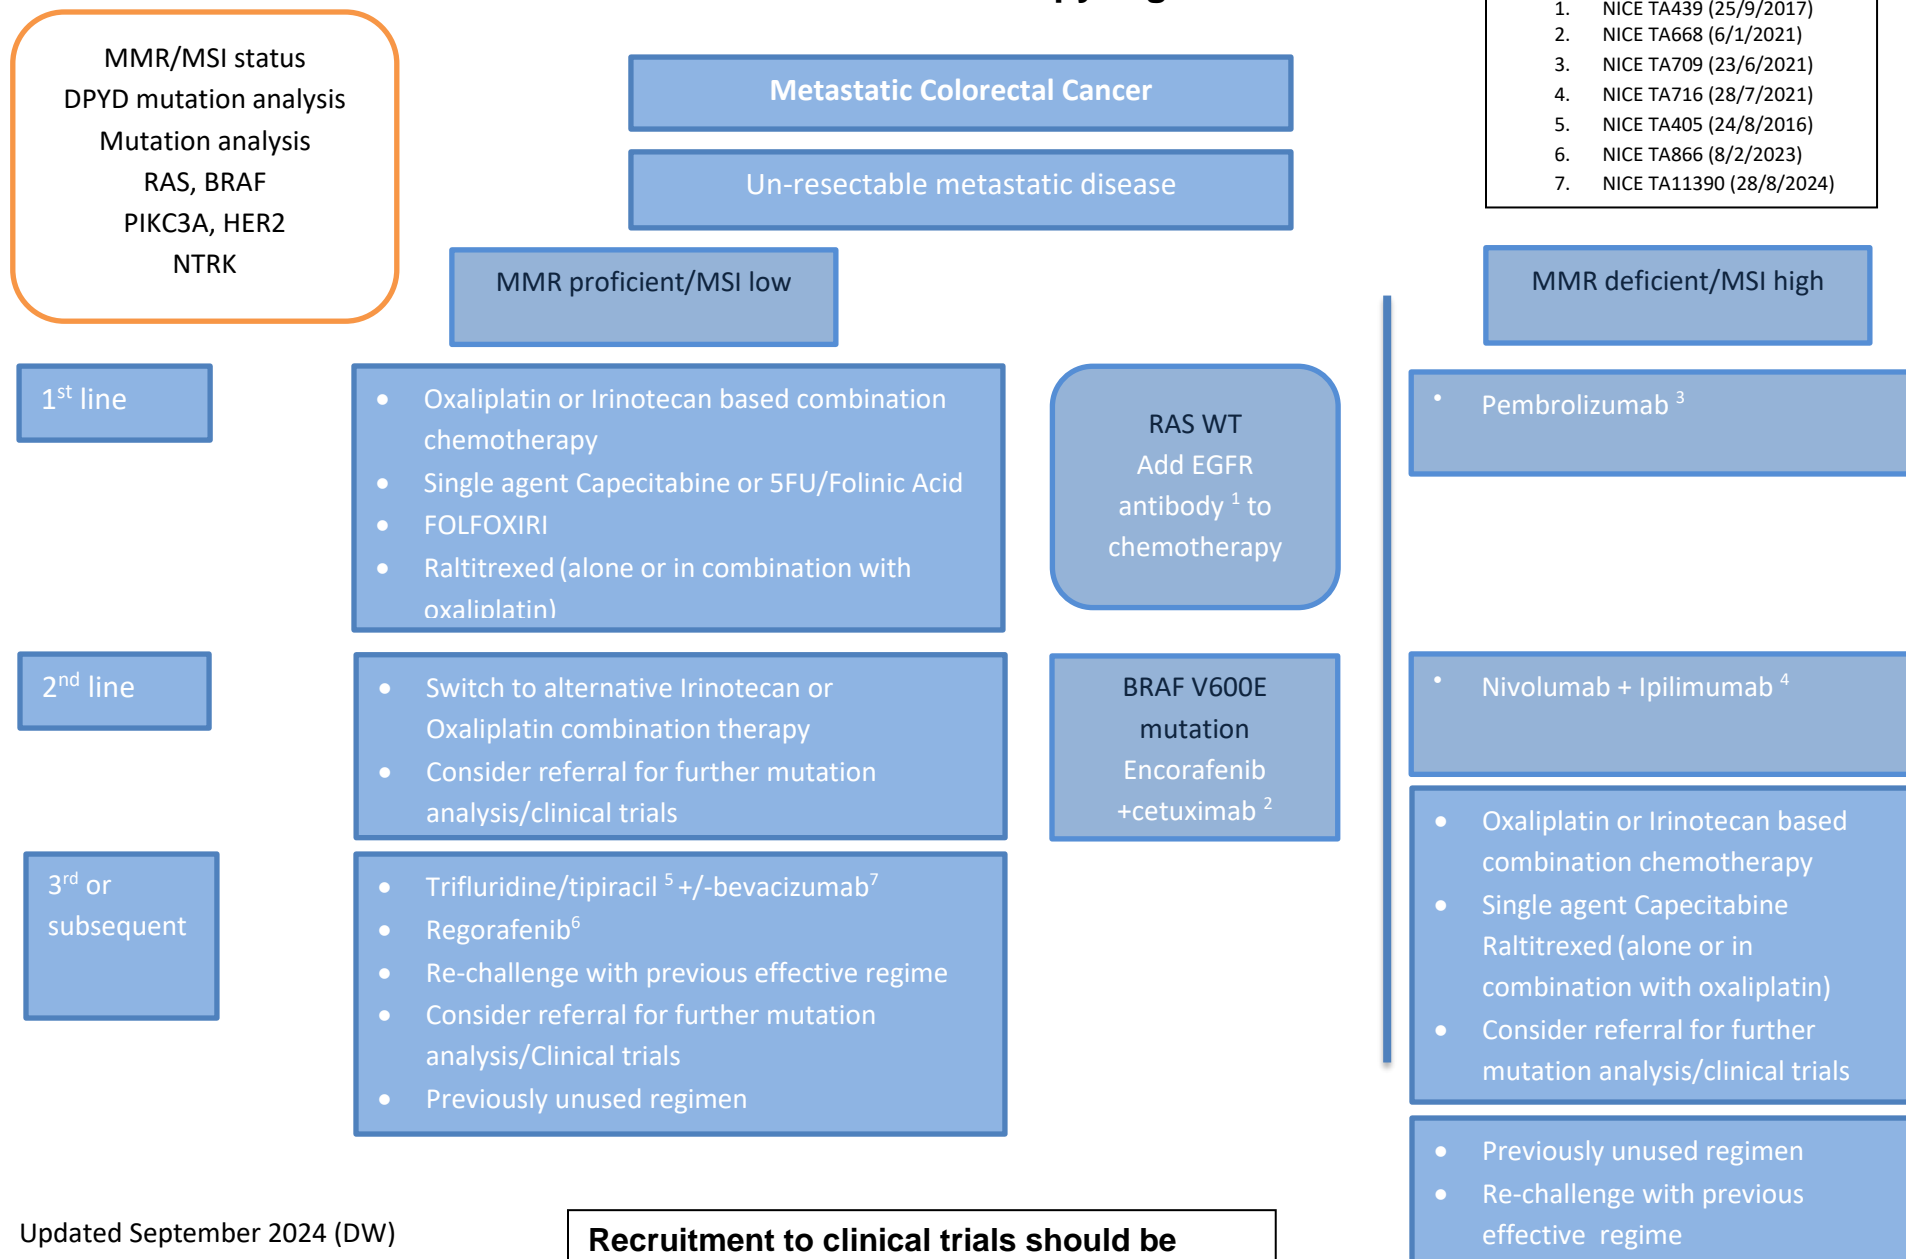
MMR/MSI status
DPYD mutation analysis
Mutation analysis
RAS, BRAF
PIKC3A, HER2
NTRK

Metastatic Colorectal Cancer

Un-resectable metastatic disease

1. NICE TA439 (25/9/2017)
2. NICE TA668 (6/1/2021)
3. NICE TA709 (23/6/2021)
4. NICE TA716 (28/7/2021)
5. NICE TA405 (24/8/2016)
6. NICE TA866 (8/2/2023)
7. NICE TA11390 (28/8/2024)

MMR proficient/MSI low

MMR deficient/MSI high

$1^{st}$ line

- Oxaliplatin or Irinotecan based combination chemotherapy
- Single agent Capecitabine or 5FU/Folinic Acid
- FOLFOXIRI
- Raltitrexed (alone or in combination with oxaliplatin)

RAS WT
Add EGFR antibody $^{1}$ to chemotherapy

- Pembrolizumab $^{3}$

$2^{nd}$ line

- Switch to alternative Irinotecan or Oxaliplatin combination therapy
- Consider referral for further mutation analysis/clinical trials

BRAF V600E mutation
Encorafenib +cetuximab $^{2}$

- Nivolumab + Ipilimumab $^{4}$

- Oxaliplatin or Irinotecan based combination chemotherapy
- Single agent Capecitabine Raltitrexed (alone or in combination with oxaliplatin)
- Consider referral for further mutation analysis/clinical trials

$3^{rd}$ or subsequent

- Trifluridine/tipiracil $^{5}$ +/-bevacizumab$^{7}$
- Regorafenib$^{6}$
- Re-challenge with previous effective regime
- Consider referral for further mutation analysis/Clinical trials
- Previously unused regimen

- Previously unused regimen
- Re-challenge with previous effective regime

Updated September 2024 (DW)

Recruitment to clinical trials should be